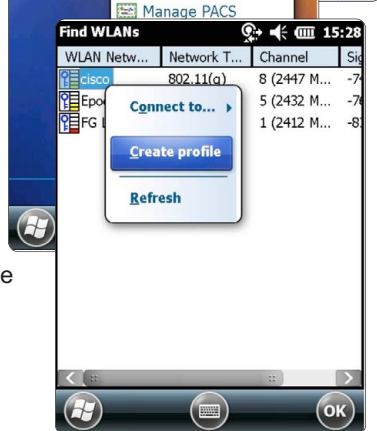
Manage PACS

Find WLANs 15:28

| WLAN Netw... | Network T... | Channel | Sig |
|---|---|---|---|
| cisco | 802.11(g) | 8 (2447 M... | -7 |
| Epo | | 5 (2432 M... | -7 |
| FG | | 1 (2412 M... | -8 |

Connect to...

Create profile

Refresh

e

OK